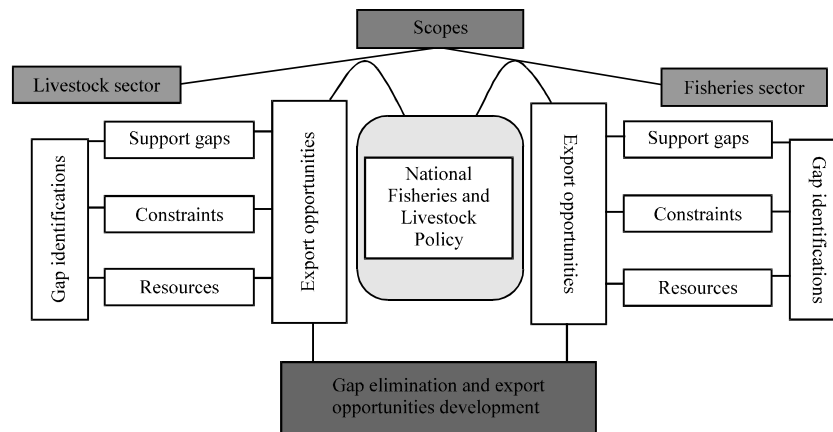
Scopes

Livestock sector

Fisheries sector

Gap identifications

Support gaps

Constraints

Resources

Export opportunities

National Fisheries and Livestock Policy

Export opportunities

Support gaps

Constraints

Resources

Gap identifications

Gap elimination and export opportunities development